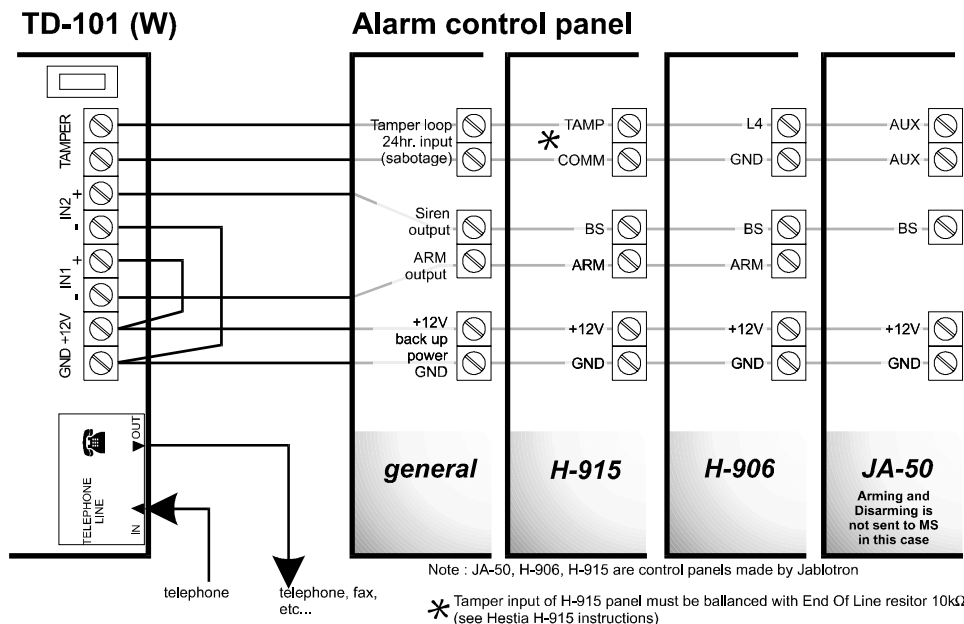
TD-101 (W)

Alarm control panel

TAMPER

IN2 +

-

IN1 +

-

GND +12V

OUT

TELEPHONE LINE

IN

Tamper loop 24hr. input (sabotage)

Siren output

ARM output

+12V back up power GND

general

TAMP

COMM

BS

ARM

+12V

GND

H-915

L4

GND

BS

ARM

+12V

GND

H-906

AUX

AUX

BS

+12V

GND

JA-50

Arming and Disarming is not sent to MS in this case

telephone

telephone, fax, etc...

Note : JA-50, H-906, H-915 are control panels made by Jablotron

* Tamper input of H-915 panel must be ballanced with End Of Line resitor 10kΩ (see Hestia H-915 instructions)